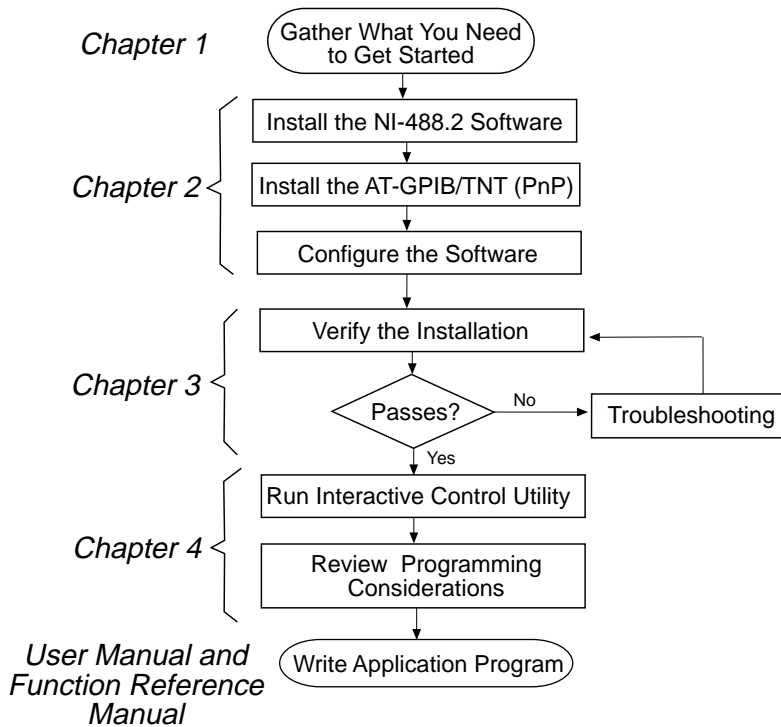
Chapter 1

Gather What You Need to Get Started

Chapter 2

Install the NI-488.2 Software

Install the AT-GPIB/TNT (PnP)

Configure the Software

Chapter 3

Verify the Installation

Passes?

No

Troubleshooting

Yes

Chapter 4

Run Interactive Control Utility

Review Programming Considerations

User Manual and Function Reference Manual

Write Application Program